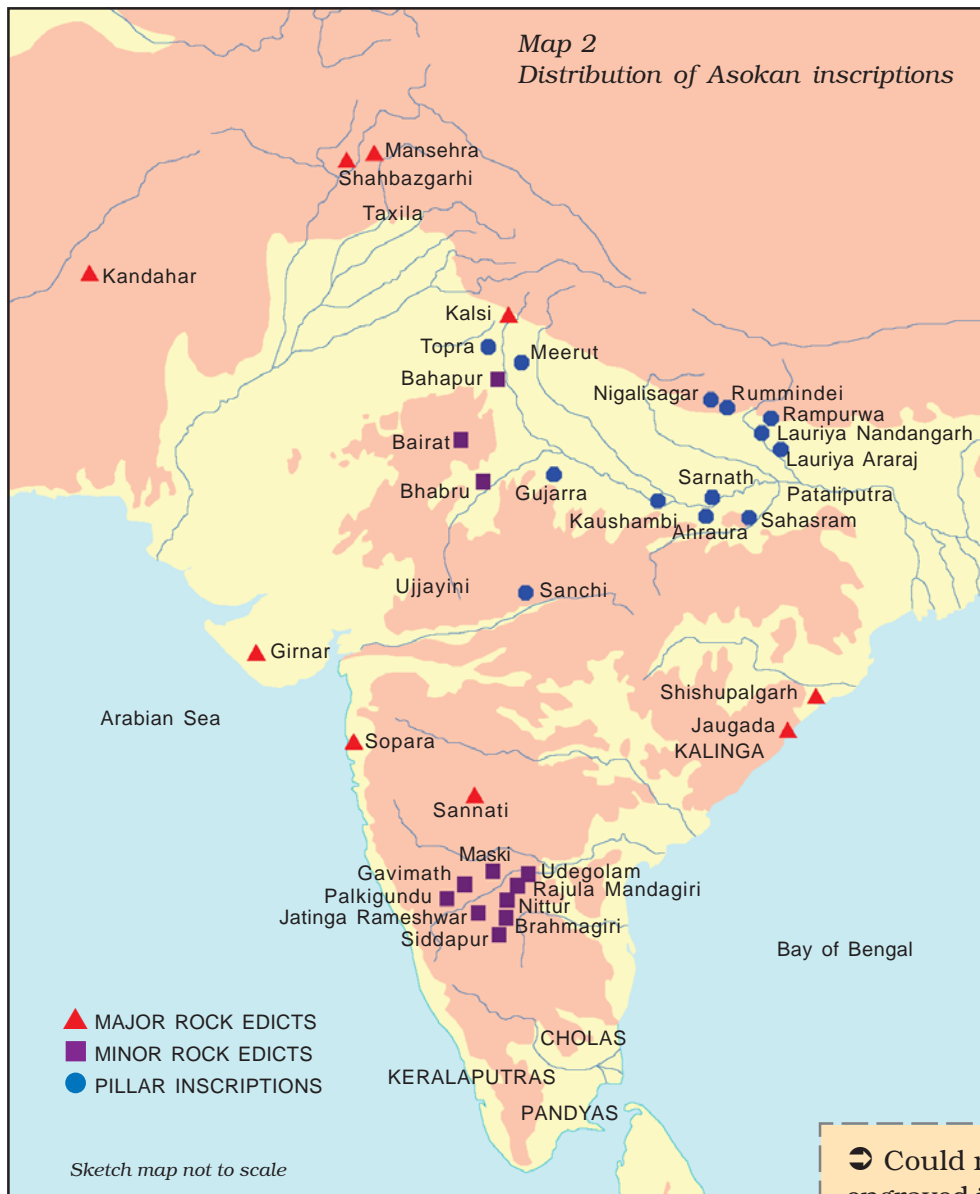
Map 2
Distribution of Asokan inscriptions

Mansehra
Shahbazgarhi
Taxila
Kandahar
Kalsi
Topra
Meerut
Bahapur
Nigalisagar
Rummindei
Rampurwa
Lauriya Nandangarh
Lauriya Araraj
Bairat
Bhabru
Gujarra
Sarnath
Pataliputra
Kaushambi
Ahraura
Sahasram
Ujjayini
Sanchi
Girnar
Shishupalgarh
Jaugada
KALINGA
Arabian Sea
Sopara
Sannati
Maski
Gavimath
Udegolam
Palkigundu
Rajula Mandagiri
Nittur
Jatinga Rameshwar
Brahmagiri
Siddapur
Bay of Bengal
MAJOR ROCK EDICTS
MINOR ROCK EDICTS
PILLAR INSCRIPTIONS
CHOLAS
KERALAPUTRAS
PANDYAS
Sketch map not to scale

➲ Could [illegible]
engraved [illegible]